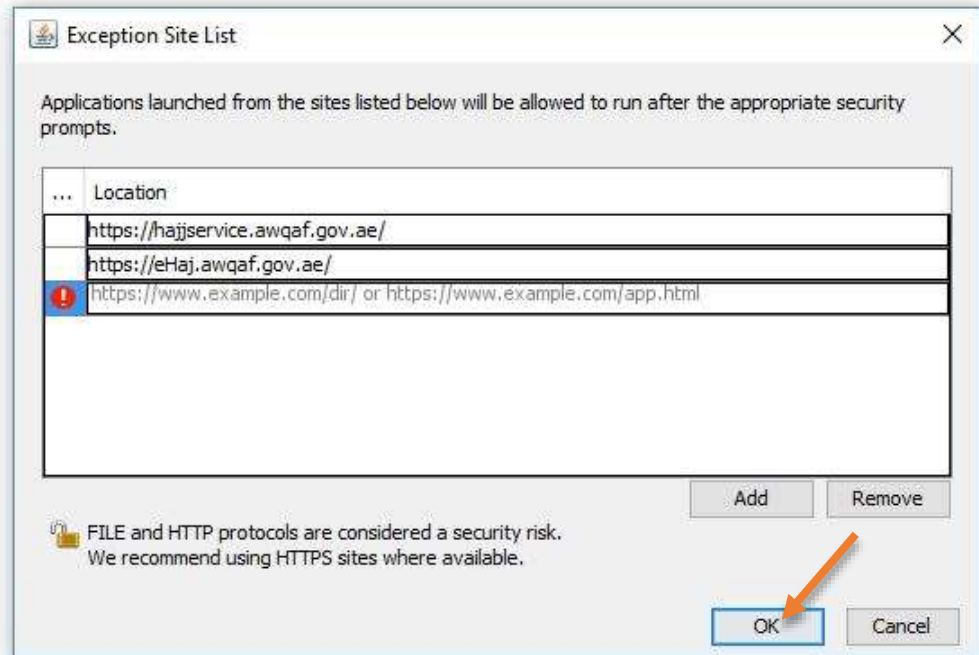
Exception Site List

Applications launched from the sites listed below will be allowed to run after the appropriate security prompts.

| ... | Location |
|---|---|
| | https://hajjservice.awqaf.gov.ae/ |
| | https://eHaj.awqaf.gov.ae/ |
| | https://www.example.com/dir/ or https://www.example.com/app.html |

Add Remove

FILE and HTTP protocols are considered a security risk. We recommend using HTTPS sites where available.

OK Cancel